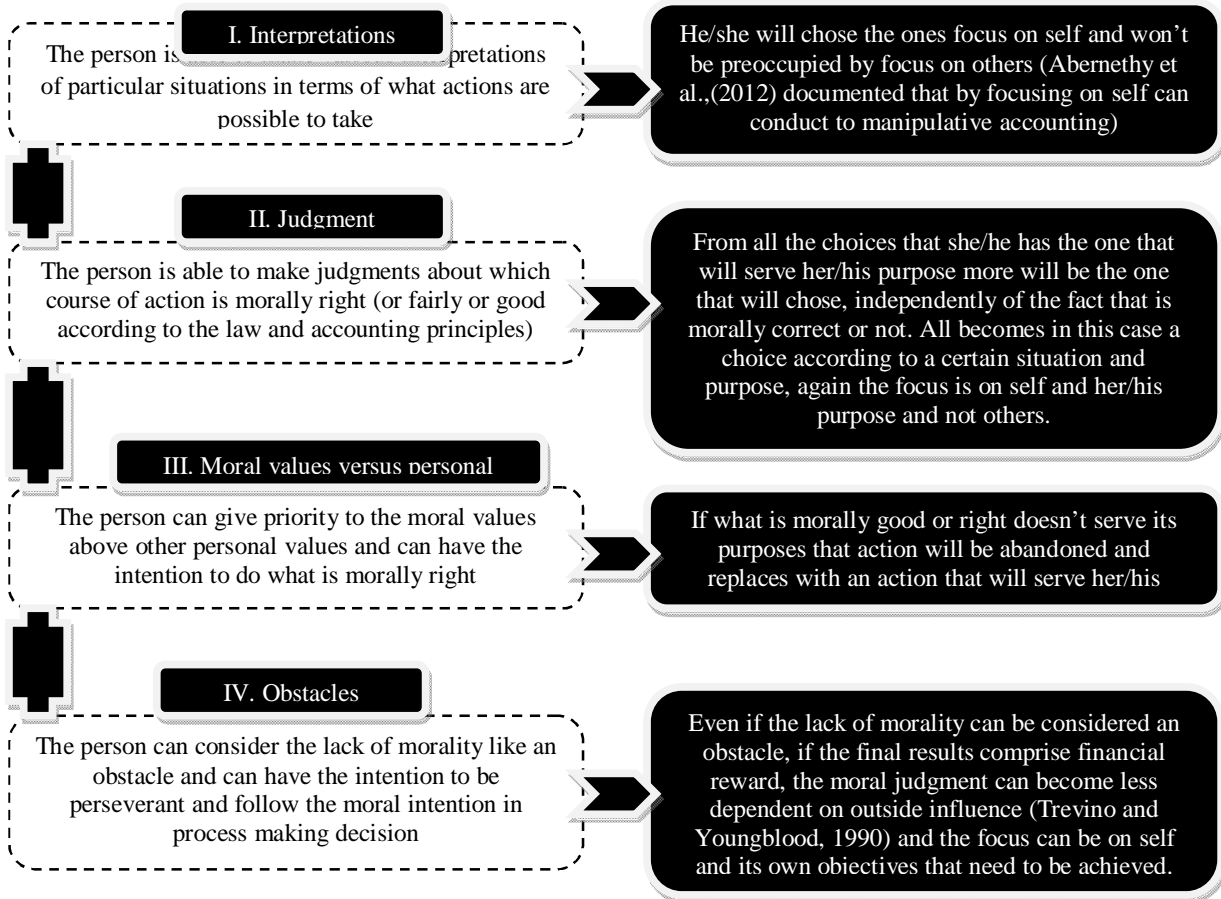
I. Interpretations

The person is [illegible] pretations of particular situations in terms of what actions are possible to take

He/she will chose the ones focus on self and won't be preoccupied by focus on others (Abernethy et al.,(2012) documented that by focusing on self can conduct to manipulative accounting)

II. Judgment

The person is able to make judgments about which course of action is morally right (or fairly or good according to the law and accounting principles)

From all the choices that she/he has the one that will serve her/his purpose more will be the one that will chose, independently of the fact that is morally correct or not. All becomes in this case a choice according to a certain situation and purpose, again the focus is on self and her/his purpose and not others.

III. Moral values versus personal

The person can give priority to the moral values above other personal values and can have the intention to do what is morally right

If what is morally good or right doesn't serve its purposes that action will be abandoned and replaces with an action that will serve her/his

IV. Obstacles

The person can consider the lack of morality like an obstacle and can have the intention to be perseverant and follow the moral intention in process making decision

Even if the lack of morality can be considered an obstacle, if the final results comprise financial reward, the moral judgment can become less dependent on outside influence (Trevino and Youngblood, 1990) and the focus can be on self and its own objectives that need to be achieved.